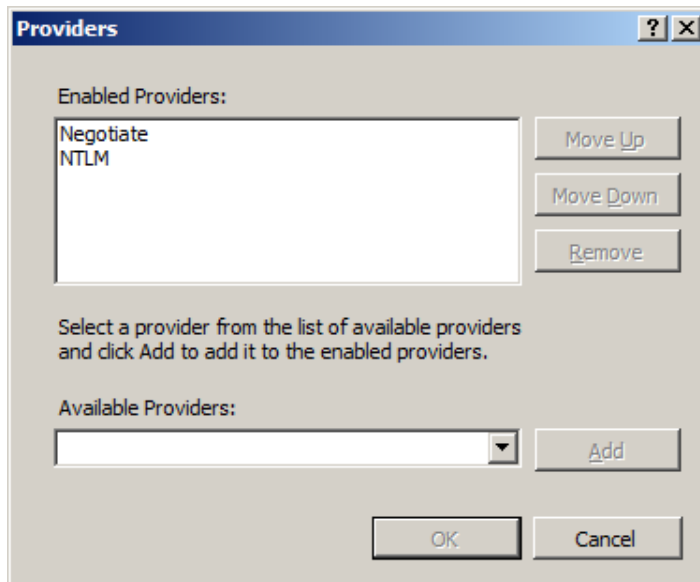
Providers

?

X

Enabled Providers:

Negotiate
NTLM

Move Up

Move Down

Remove

Select a provider from the list of available providers and click Add to add it to the enabled providers.

Available Providers:

Add

OK

Cancel